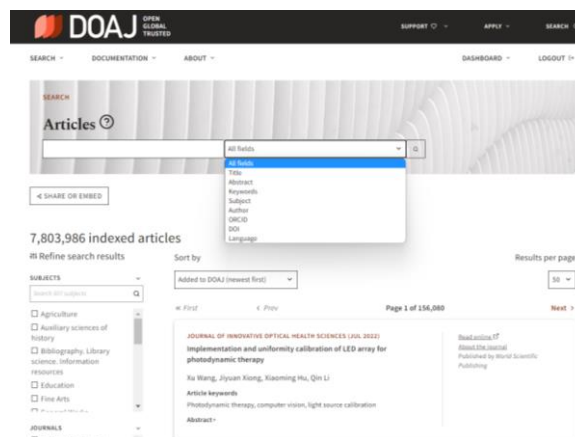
DOAJ OPEN GLOBAL TRUSTED

SUPPORT ♡ APPLY SEARCH

SEARCH DOCUMENTATION ABOUT

DASHBOARD LOGOUT

SEARCH

Articles ?

All fields

All fields
Title
Abstract
Keywords
Subject
Author
ORCID
DOI
Language

< SHARE OR EMBED

7,803,986 indexed articles

Refine search results

SUBJECTS

Search 311 subjects

☐ Agriculture
☐ Auxiliary sciences of history
☐ Bibliography. Library science. Information resources
☐ Education
☐ Fine Arts
☐ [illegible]

JOURNALS

Sort by

Added to DOAJ (newest first)

Results per page

50

« First ‹ Prev Page 1 of 156,080 Next ›

JOURNAL OF INNOVATIVE OPTICAL HEALTH SCIENCES (JUL 2022)

Implementation and uniformity calibration of LED array for photodynamic therapy

Xu Wang, Jiyuan Xiong, Xiaoming Hu, Qin Li

Article keywords

Photodynamic therapy, computer vision, light source calibration

Abstract›

Read online
About the journal
Published by World Scientific Publishing